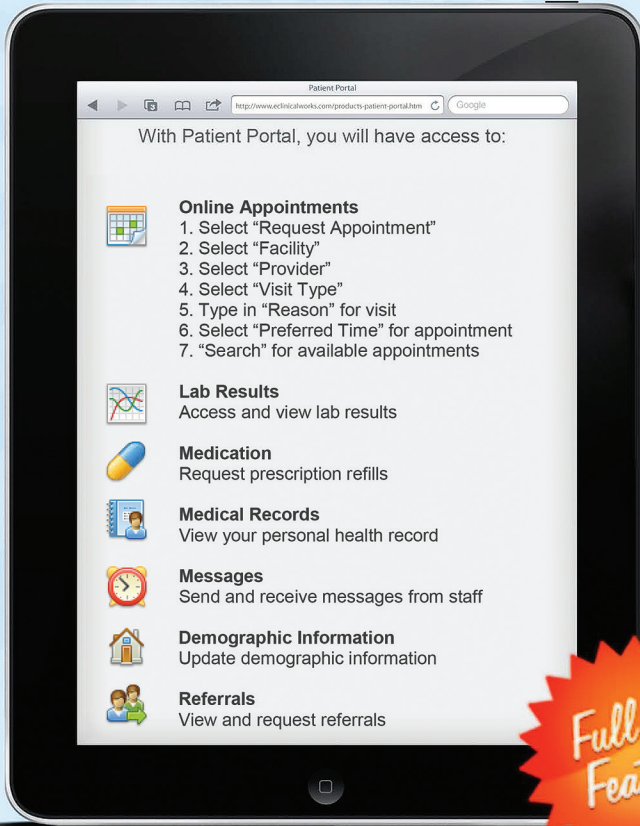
Patient Portal

http://www.eclinicalworks.com/products-patient-portal.htm

Google

With Patient Portal, you will have access to:

**Online Appointments**
1. Select "Request Appointment"
2. Select "Facility"
3. Select "Provider"
4. Select "Visit Type"
5. Type in "Reason" for visit
6. Select "Preferred Time" for appointment
7. "Search" for available appointments

**Lab Results**
Access and view lab results

**Medication**
Request prescription refills

**Medical Records**
View your personal health record

**Messages**
Send and receive messages from staff

**Demographic Information**
Update demographic information

**Referrals**
View and request referrals

Full
Feat